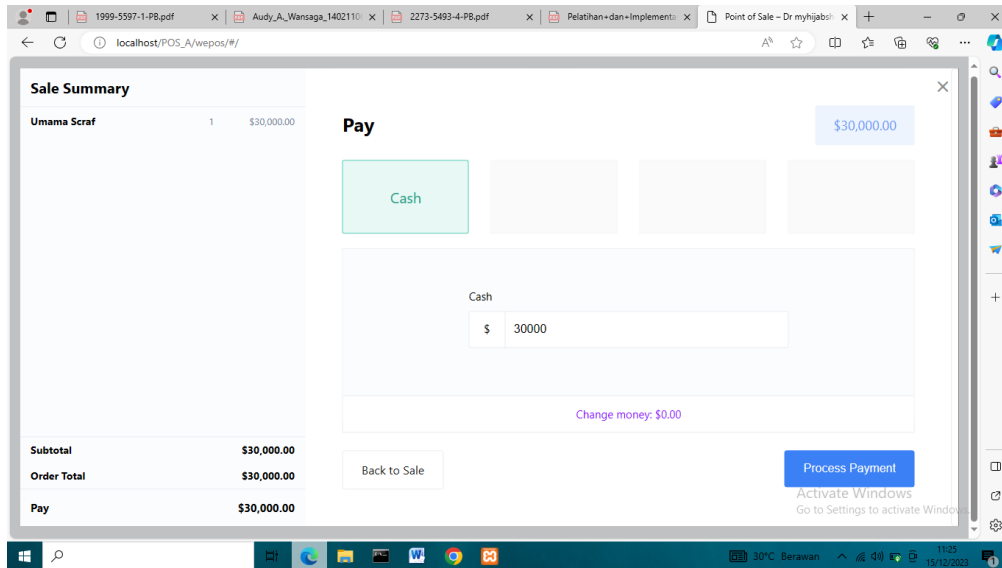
1999-5597-1-PB.pdf
Audy_A._Wansaga_1402110
2273-5493-4-PB.pdf
Pelatihan+dan+Implementa
Point of Sale – Dr myhijabsh

localhost/POS_A/wepos/#/

Sale Summary

| Umama Scraf | 1 | $30,000.00 |
|---|---|---|

Subtotal $30,000.00
Order Total $30,000.00
Pay $30,000.00

Pay
$30,000.00

Cash

Cash
$ 30000

Change money: $0.00

Back to Sale
Process Payment

Activate Windows
Go to Settings to activate Windows.

30°C Berawan
11:25
15/12/2023